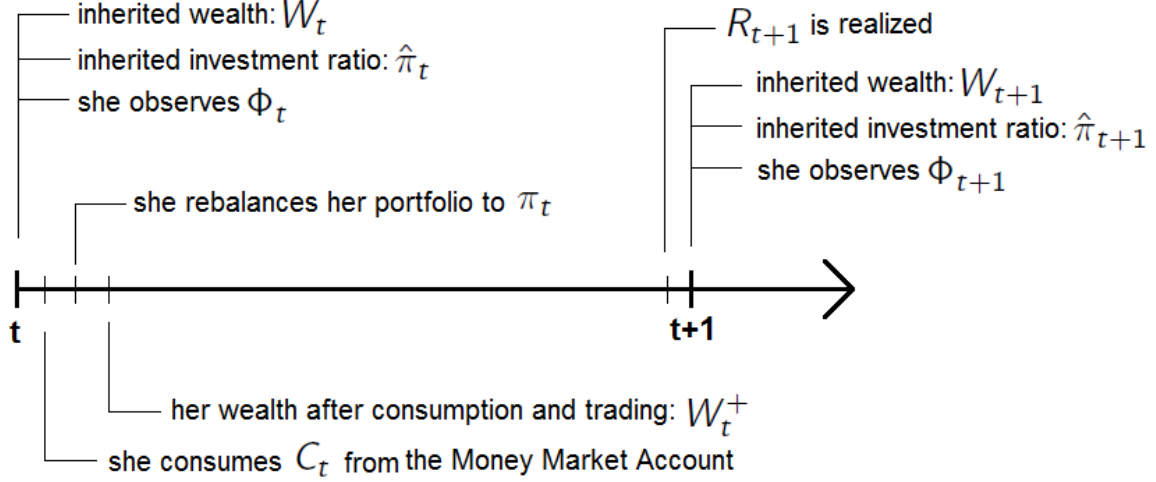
inherited wealth: $W_t$

inherited investment ratio: $\hat{\pi}_t$

she observes $\Phi_t$

$R_{t+1}$ is realized

inherited wealth: $W_{t+1}$

inherited investment ratio: $\hat{\pi}_{t+1}$

she observes $\Phi_{t+1}$

she rebalances her portfolio to $\pi_t$

t

t+1

her wealth after consumption and trading: $W_t^+$

she consumes $C_t$ from the Money Market Account